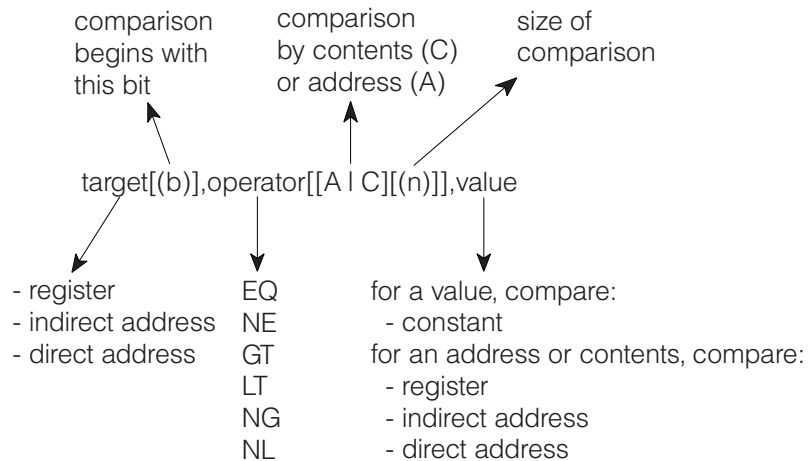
comparison begins with this bit

comparison by contents (C) or address (A)

size of comparison

target[(b)],operator[[A | C][(n)]],value

- register
- indirect address
- direct address

EQ
NE
GT
LT
NG
NL

for a value, compare:
- constant
for an address or contents, compare:
- register
- indirect address
- direct address